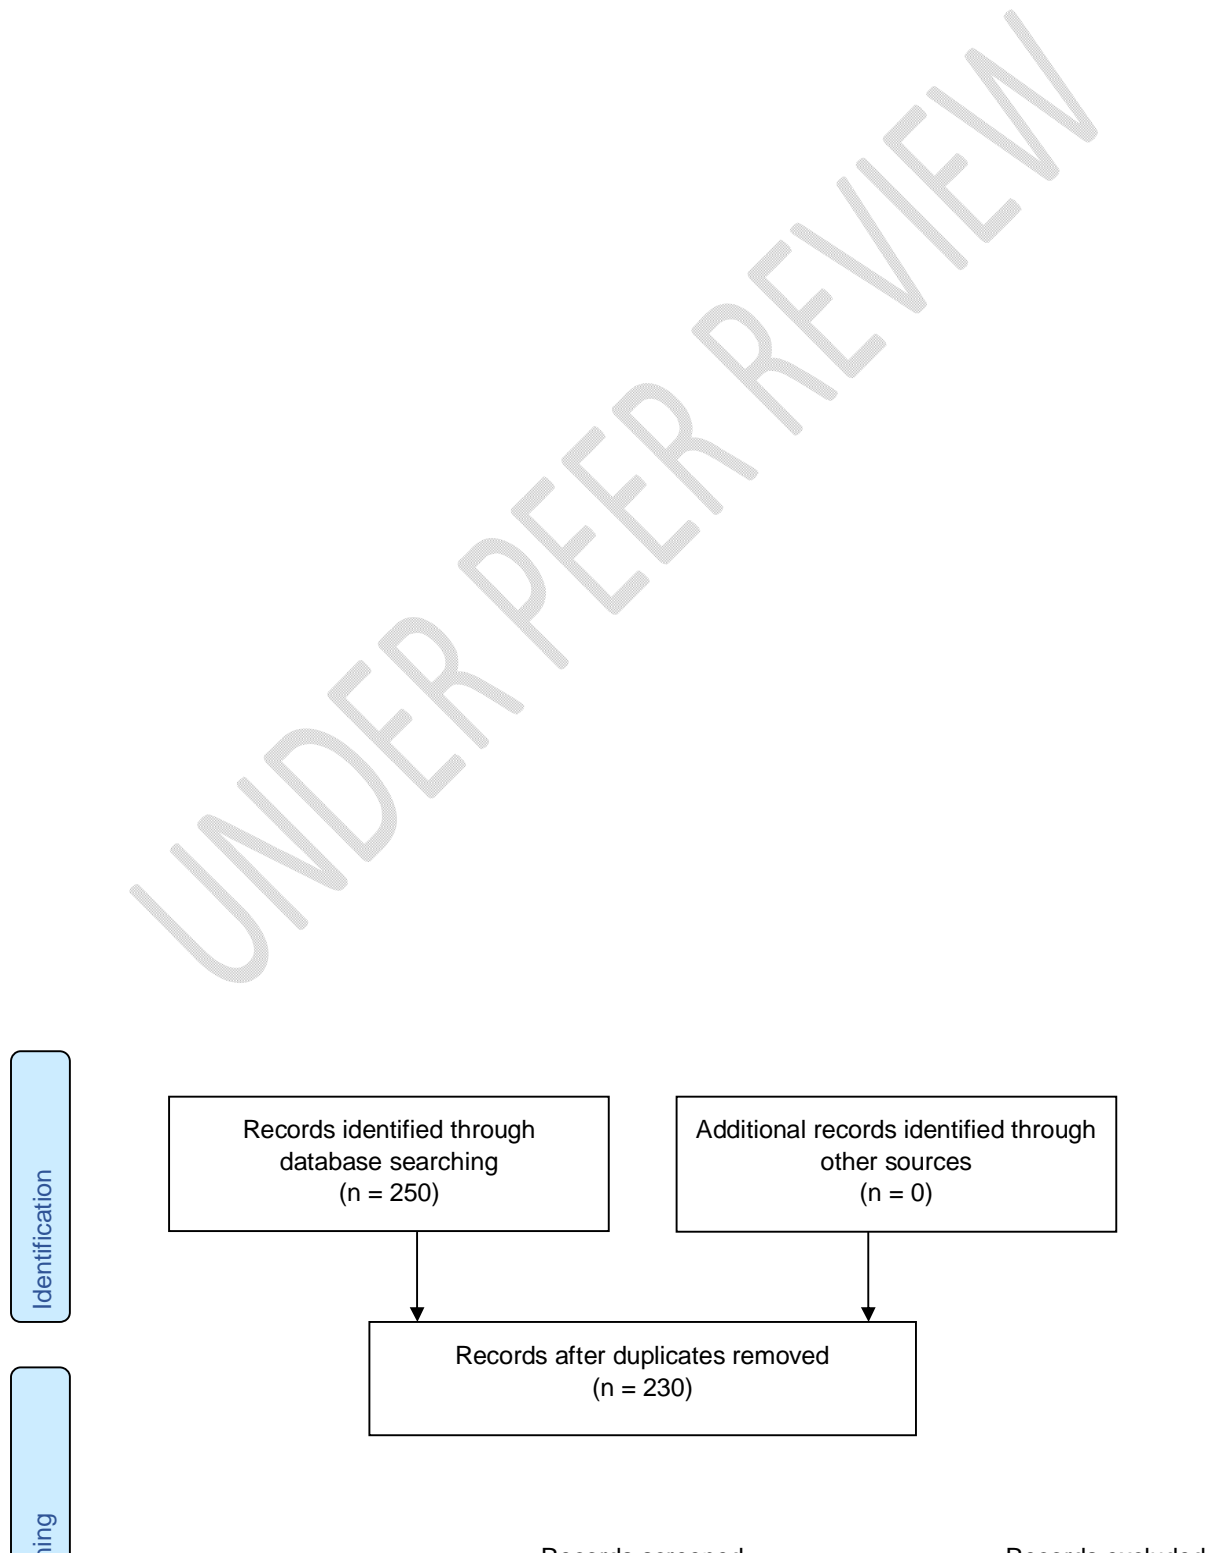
UNDER PEER REVIEW

Identification

Records identified through database searching (n = 250)

Additional records identified through other sources (n = 0)

Records after duplicates removed (n = 230)

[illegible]ning

Records screened

Records excluded